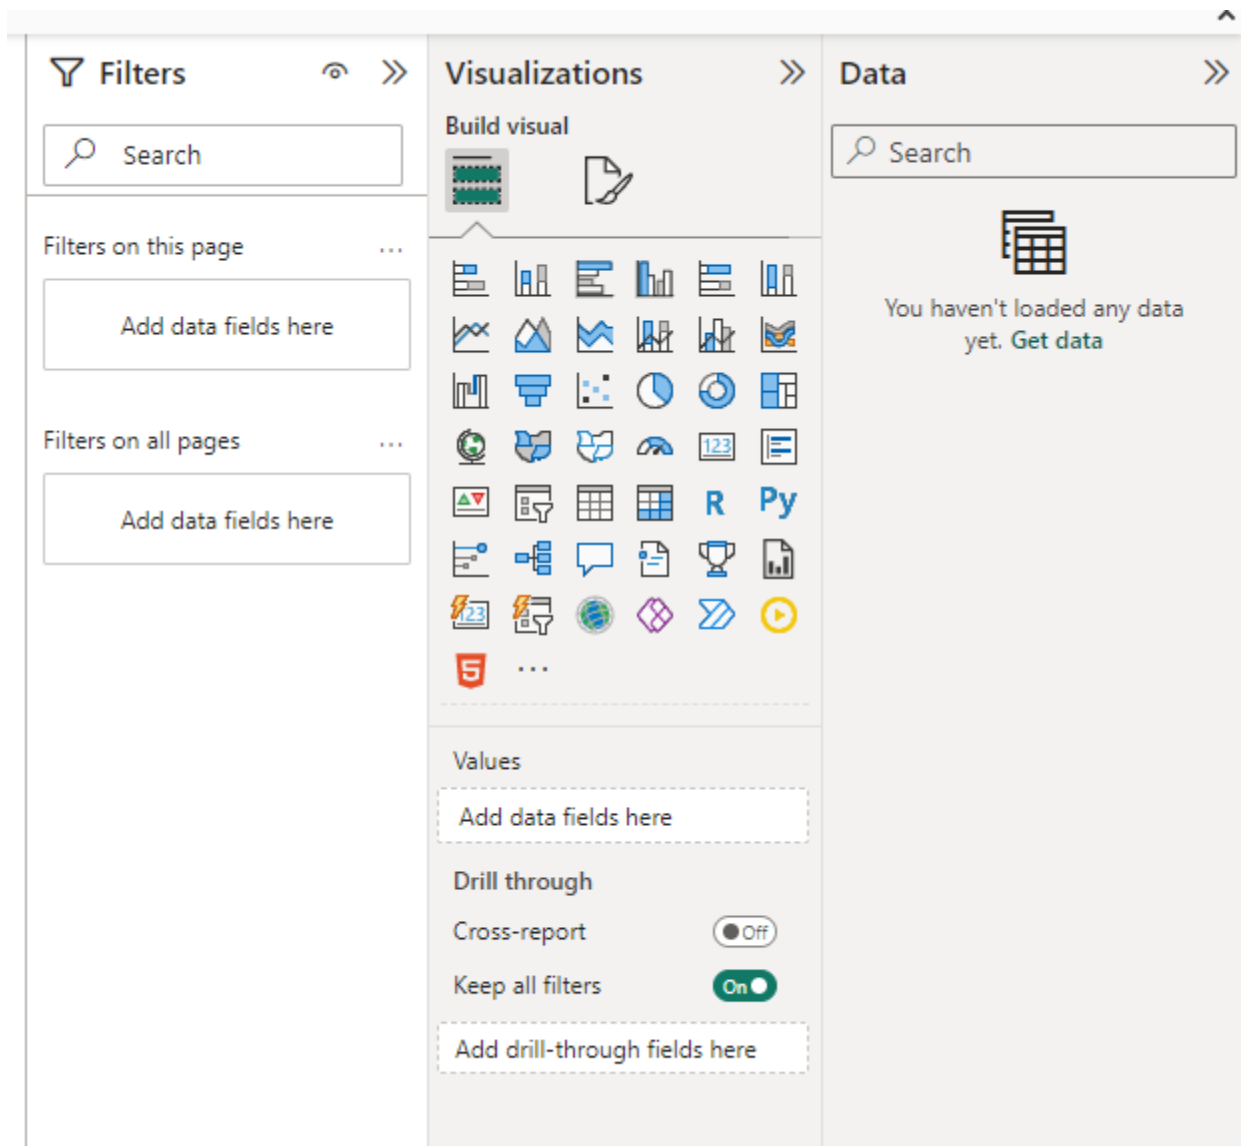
Filters

Search

Filters on this page ...

Add data fields here

Filters on all pages ...

Add data fields here

Visualizations

Build visual

R Py

...

Values

Add data fields here

Drill through

Cross-report Off

Keep all filters On

Add drill-through fields here

Data

Search

You haven't loaded any data yet. Get data